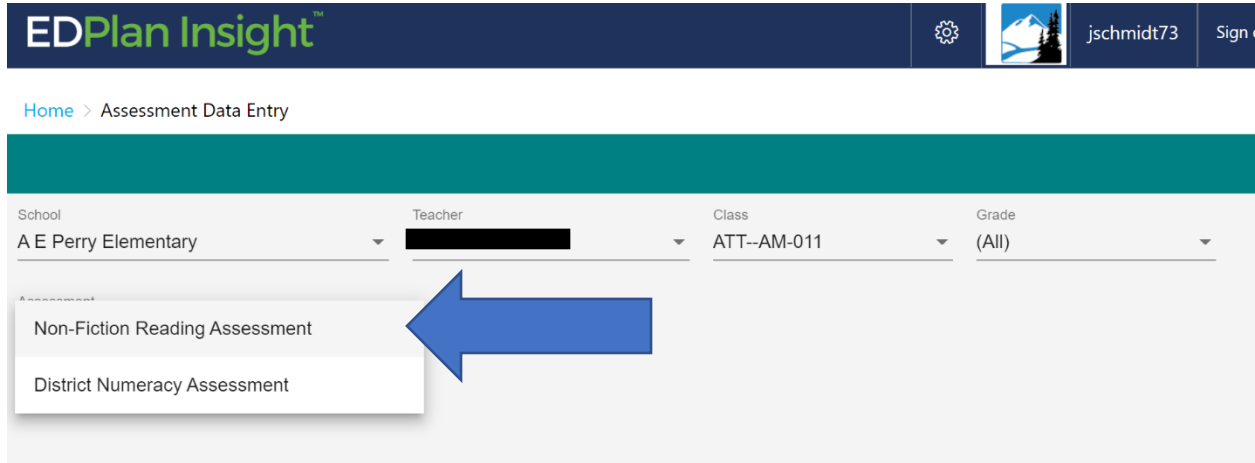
EDPlan Insight™

jschmidt73

Sign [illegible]

Home > Assessment Data Entry

School
A E Perry Elementary

Teacher

Class
ATT--AM-011

Grade
(All)

Assessment

Non-Fiction Reading Assessment

District Numeracy Assessment